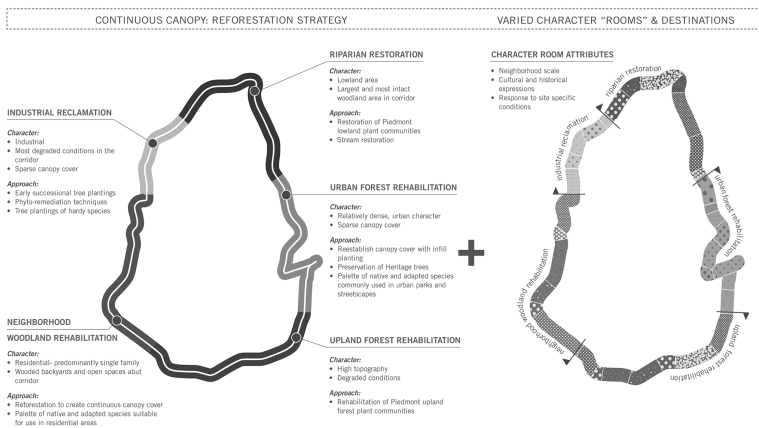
CONTINUOUS CANOPY: REFORESTATION STRATEGY

VARIED CHARACTER "ROOMS" & DESTINATIONS

RIPARIAN RESTORATION

Character:
- Lowland area
- Largest and most intact woodland area in corridor

Approach:
- Restoration of Piedmont lowland plant communities
- Stream restoration

INDUSTRIAL RECLAMATION

Character:
- Industrial
- Most degraded conditions in the corridor
- Sparse canopy cover

Approach:
- Early successional tree plantings
- Phyto-remediation techniques
- Tree plantings of hardy species

URBAN FOREST REHABILITATION

Character:
- Relatively dense, urban character
- Sparse canopy cover

Approach:
- Reestablish canopy cover with infill planting
- Preservation of Heritage trees
- Palette of native and adapted species commonly used in urban parks and streetscapes

NEIGHBORHOOD WOODLAND REHABILITATION

Character:
- Residential- predominantly single family
- Wooded backyards and open spaces abut corridor

Approach:
- Reforestation to create continuous canopy cover
- Palette of native and adapted species suitable for use in residential areas

UPLAND FOREST REHABILITATION

Character:
- High topography
- Degraded conditions

Approach:
- Rehabilitation of Piedmont upland forest plant communities

CHARACTER ROOM ATTRIBUTES
- Neighborhood scale
- Cultural and historical expressions
- Response to site specific conditions

riparian restoration
industrial reclamation
urban forest rehabilitation
neighborhood woodland rehabilitation
upland forest rehabilitation